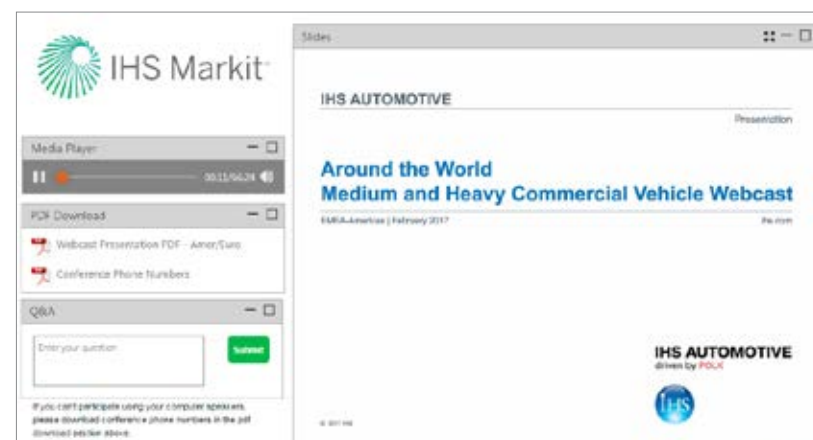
IHS Markit

Media Player

00:11/56:24

PDF Download

Webcast Presentation PDF - Amer/Euro

Conference Phone Numbers

Q&A

Enter your question

Submit

If you can't participate using your computer speakers, please download conference phone numbers in the pdf download section above.

Slides

IHS AUTOMOTIVE

Presentation

Around the World
Medium and Heavy Commercial Vehicle Webcast

EMEA-Americas | February 2017

ihs.com

IHS AUTOMOTIVE
driven by POLK

IHS

© 2017 IHS